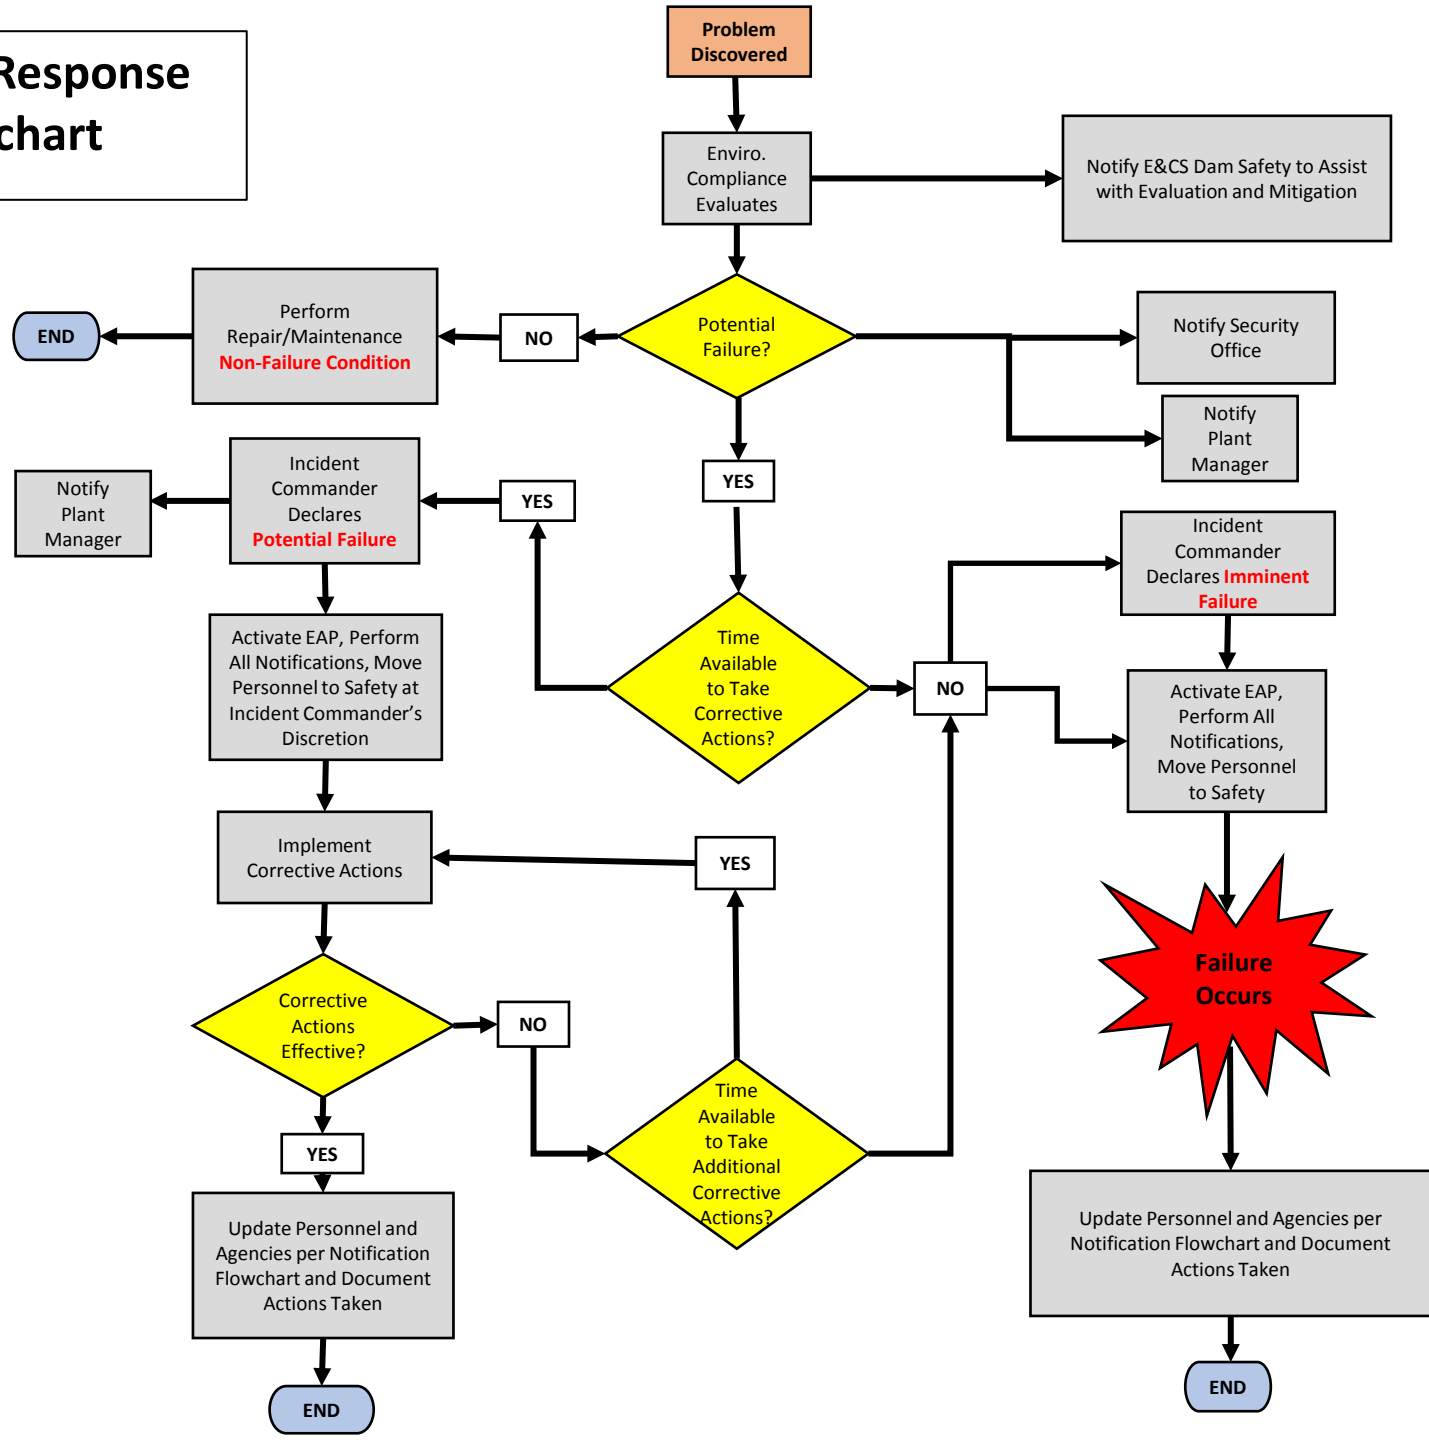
Response
chart

Problem Discovered

Enviro. Compliance Evaluates

Notify E&CS Dam Safety to Assist with Evaluation and Mitigation

Potential Failure?

NO

Perform Repair/Maintenance
Non-Failure Condition

END

Notify Security Office

Notify Plant Manager

YES

YES

Incident Commander Declares
Potential Failure

Notify Plant Manager

Activate EAP, Perform All Notifications, Move Personnel to Safety at Incident Commander's Discretion

Time Available to Take Corrective Actions?

NO

Incident Commander Declares Imminent Failure

Activate EAP, Perform All Notifications, Move Personnel to Safety

Implement Corrective Actions

YES

Failure Occurs

Corrective Actions Effective?

NO

Time Available to Take Additional Corrective Actions?

YES

Update Personnel and Agencies per Notification Flowchart and Document Actions Taken

END

Update Personnel and Agencies per Notification Flowchart and Document Actions Taken

END